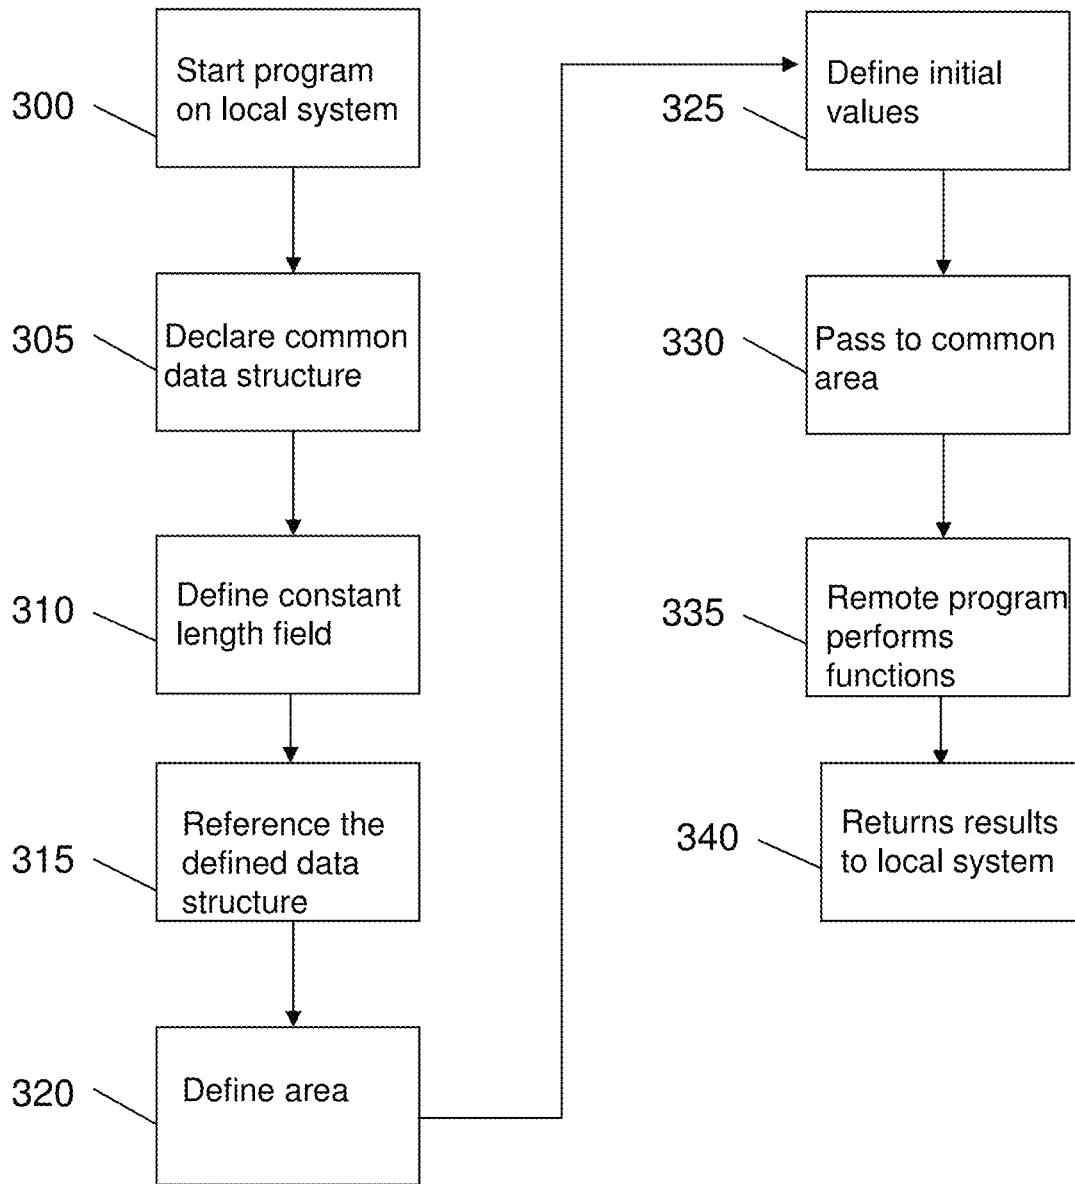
300
Start program on local system

305
Declare common data structure

310
Define constant length field

315
Reference the defined data structure

320
Define area

325
Define initial values

330
Pass to common area

335
Remote program performs functions

340
Returns results to local system